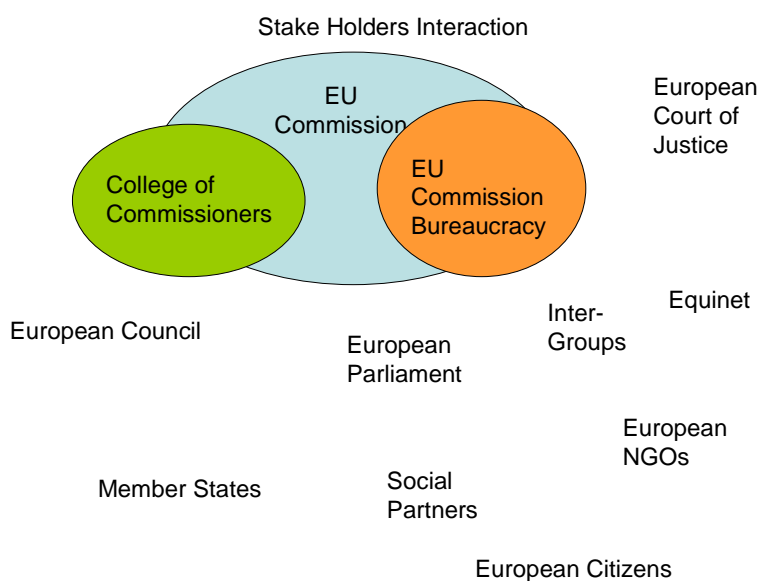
Stake Holders Interaction

EU Commission

College of Commissioners

EU Commission Bureaucracy

European Court of Justice

Equinet

Inter-Groups

European Council

European Parliament

European NGOs

Member States

Social Partners

European Citizens